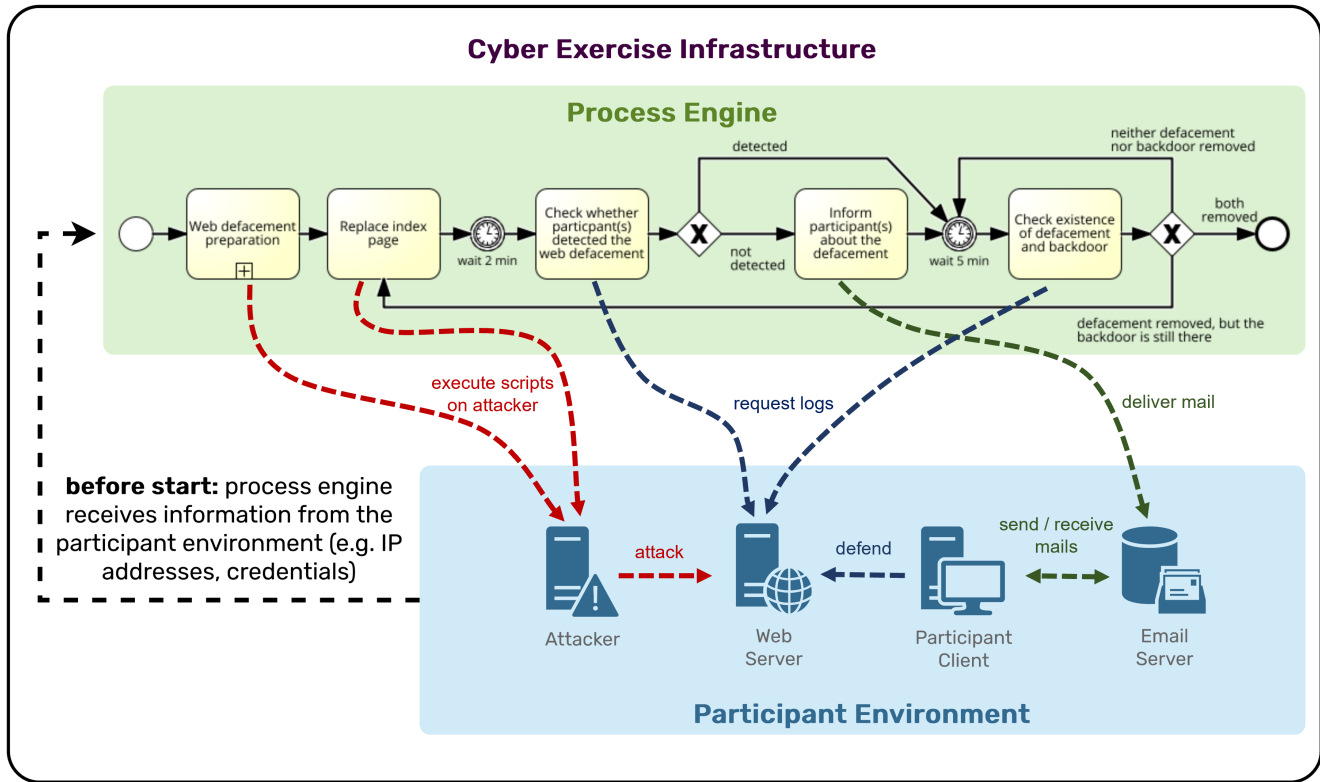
Cyber Exercise Infrastructure

Process Engine

Web defacement preparation

Replace index page

wait 2 min

Check whether particpant(s) detected the web defacement

detected

not detected

Inform participant(s) about the defacement

wait 5 min

Check existence of defacement and backdoor

neither defacement nor backdoor removed

both removed

defacement removed, but the backdoor is still there

execute scripts on attacker

request logs

deliver mail

before start: process engine receives information from the participant environment (e.g. IP addresses, credentials)

attack

defend

send / receive mails

Attacker

Web Server

Participant Client

Email Server

Participant Environment